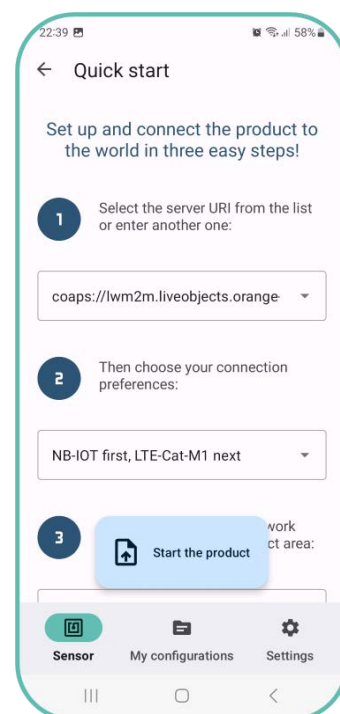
22:39

58%

← Quick start

Set up and connect the product to the world in three easy steps!

1 Select the server URI from the list or enter another one:

coaps://lwm2m.liveobjects.orange-

2 Then choose your connection preferences:

NB-IOT first, LTE-Cat-M1 next

3 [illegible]work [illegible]ct area:

Start the product

Sensor My configurations Settings